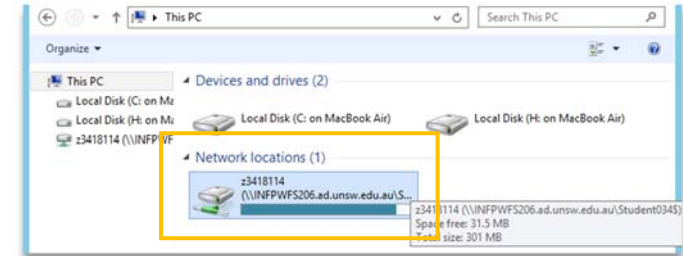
This PC

Search This PC

Organize ▾

This PC
Local Disk (C: on Ma
Local Disk (H: on Ma
z3418114 (\\INFPWFS

Devices and drives (2)

Local Disk (C: on MacBook Air)

Local Disk (H: on MacBook Air)

Network locations (1)

z3418114
(\\INFPWFS206.ad.unsw.edu.au\S...

z3418114 (\\INFPWFS206.ad.unsw.edu.au\Student0345)
Space free: 31.5 MB
Total size: 301 MB